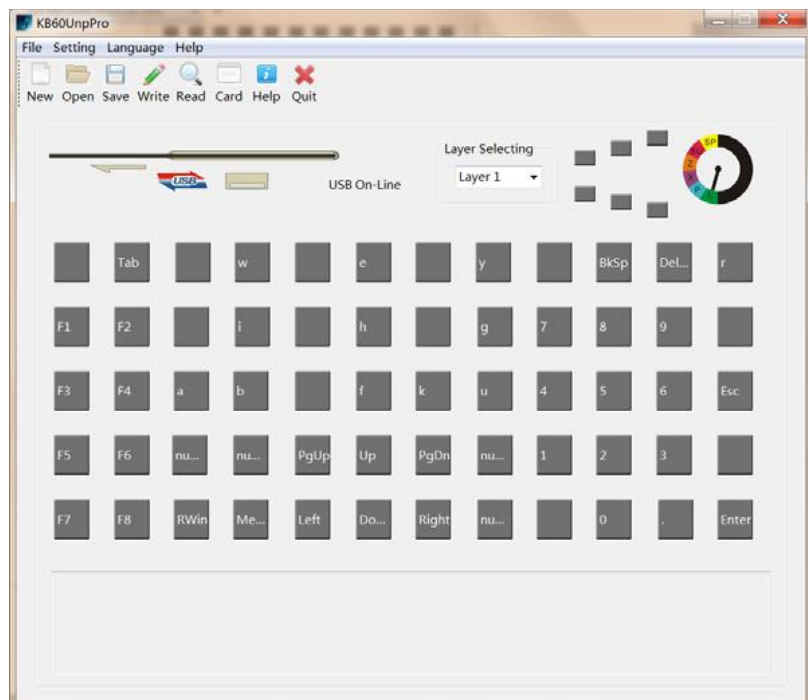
KB60UnpPro

File Setting Language Help

New Open Save Write Read Card Help Quit

USB

USB On-Line

Layer Selecting

Layer 1

SP

| | Tab | | w | | e | | y | | BkSp | Del... | r |
|---|---|---|---|---|---|---|---|---|---|---|---|
| F1 | F2 | | i | | h | | g | 7 | 8 | 9 | |
| F3 | F4 | a | b | | f | k | u | 4 | 5 | 6 | Esc |
| F5 | F6 | nu... | nu... | PgUp | Up | PgDn | nu... | 1 | 2 | 3 | |
| F7 | F8 | RWin | Me... | Left | Do... | Right | nu... | | 0 | . | Enter |